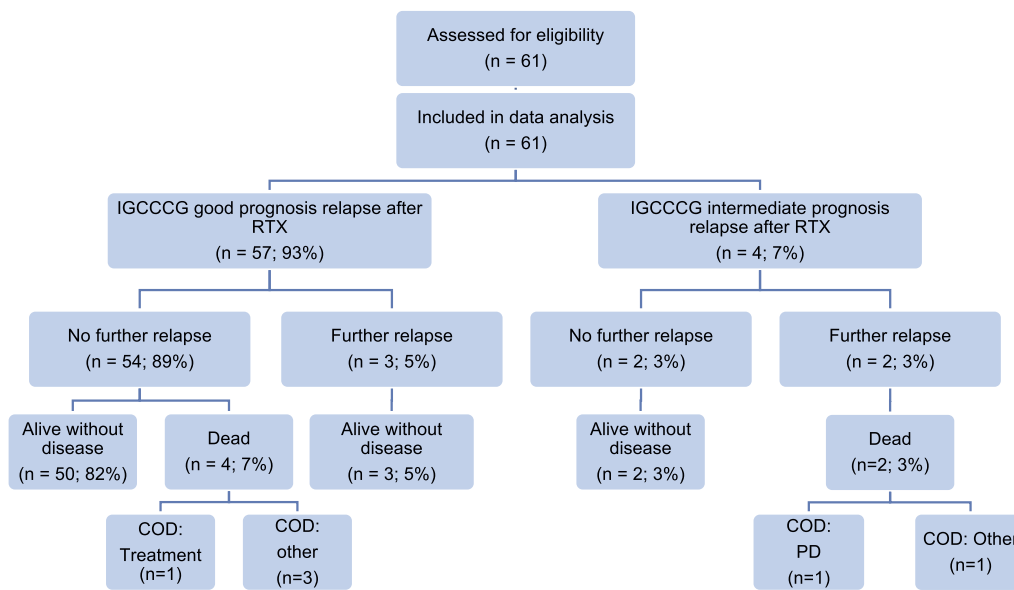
Assessed for eligibility
(n = 61)

Included in data analysis
(n = 61)

IGCCCG good prognosis relapse after RTX
(n = 57; 93%)

IGCCCG intermediate prognosis relapse after RTX
(n = 4; 7%)

No further relapse
(n = 54; 89%)

Further relapse
(n = 3; 5%)

No further relapse
(n = 2; 3%)

Further relapse
(n = 2; 3%)

Alive without disease
(n = 50; 82%)

Dead
(n = 4; 7%)

Alive without disease
(n = 3; 5%)

Alive without disease
(n = 2; 3%)

Dead
(n=2; 3%)

COD: Treatment
(n=1)

COD: other
(n=3)

COD: PD
(n=1)

COD: Othe
(n=1)